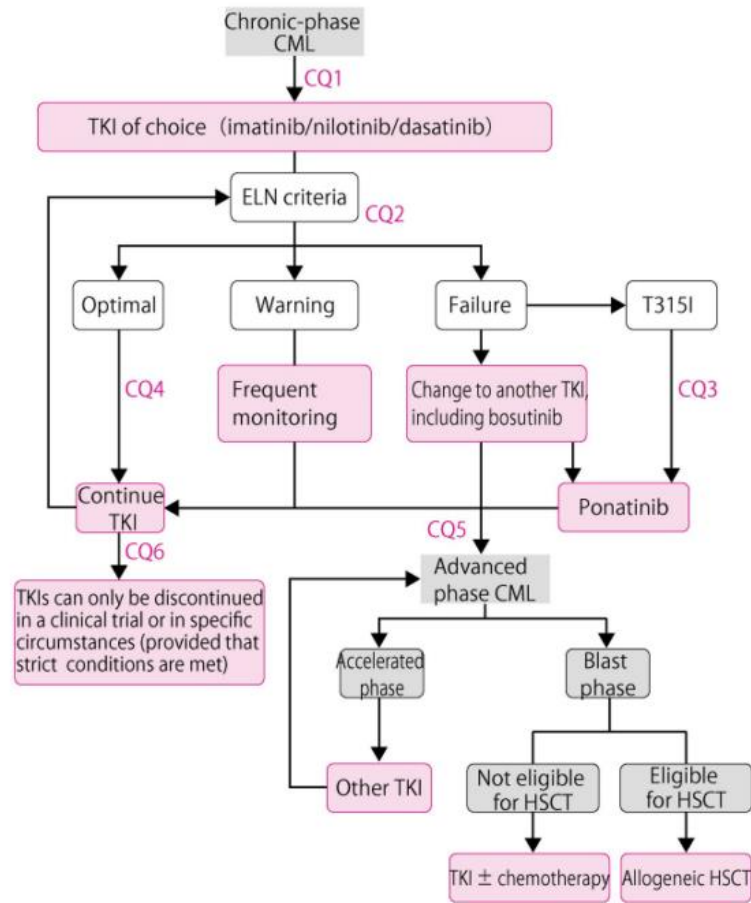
Chronic-phase CML

CQ1

TKI of choice (imatinib/nilotinib/dasatinib)

ELN criteria

CQ2

Optimal

Warning

Failure

T315I

CQ4

Frequent monitoring

Change to another TKI, including bosutinib

CQ3

Continue TKI

Ponatinib

CQ5

CQ6

Advanced phase CML

TKIs can only be discontinued in a clinical trial or in specific circumstances (provided that strict conditions are met)

Accelerated phase

Blast phase

Other TKI

Not eligible for HSCT

Eligible for HSCT

TKI $\pm$ chemotherapy

Allogeneic HSCT